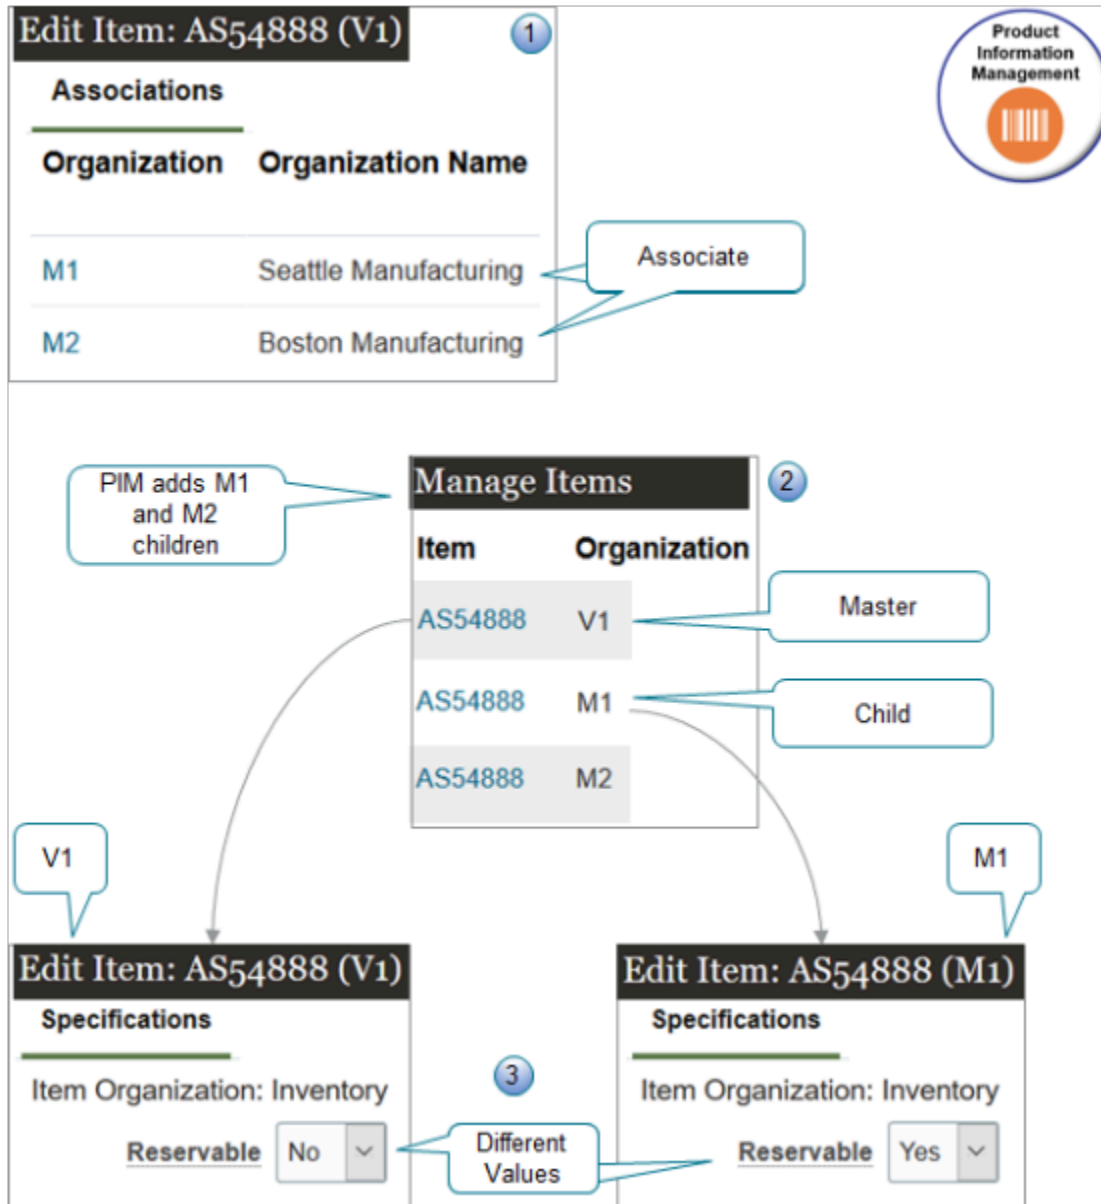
Edit Item: AS54888 (V1)

1

Product Information Management

Associations

| Organization | Organization Name |
|---|---|
| M1 | Seattle Manufacturing |
| M2 | Boston Manufacturing |

Associate

PIM adds M1 and M2 children

Manage Items

2

| Item | Organization |
|---|---|
| AS54888 | V1 |
| AS54888 | M1 |
| AS54888 | M2 |

Master

Child

V1

M1

Edit Item: AS54888 (V1)

Specifications

Item Organization: Inventory

Reservable No

3

Different Values

Edit Item: AS54888 (M1)

Specifications

Item Organization: Inventory

Reservable Yes